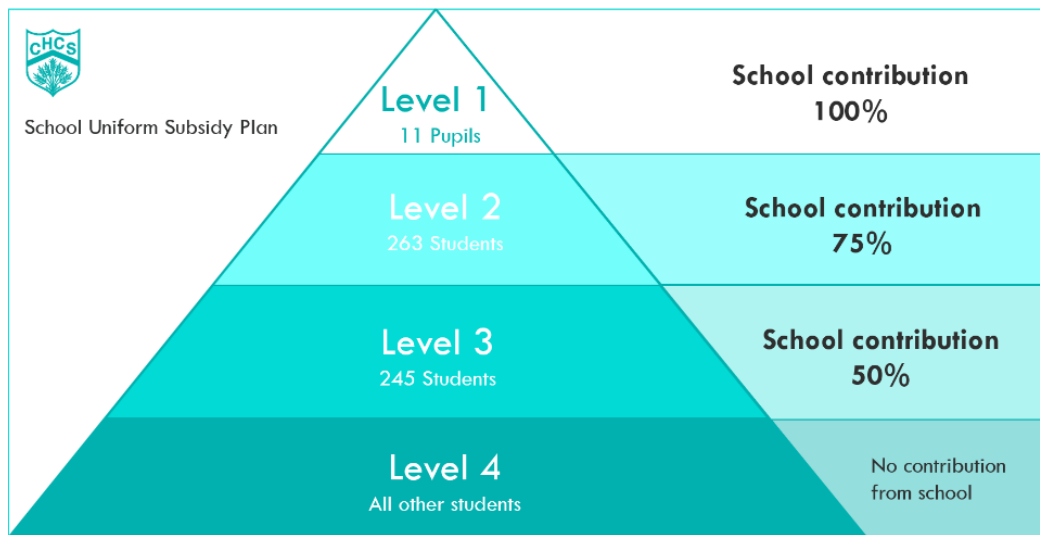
CHCS

School Uniform Subsidy Plan

Level 1
11 Pupils

School contribution
100%

Level 2
263 Students

School contribution
75%

Level 3
245 Students

School contribution
50%

Level 4
All other students

No contribution from school